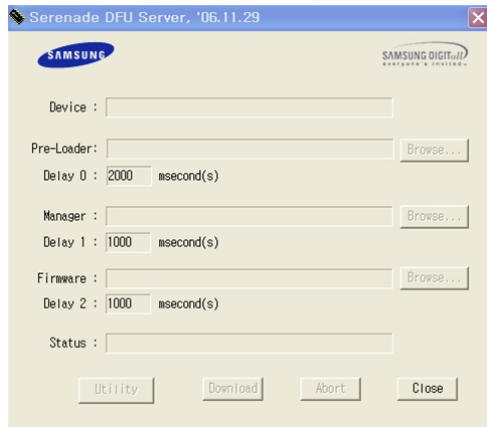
Serenade DFU Server, '06.11.29

SAMSUNG

SAMSUNG DIGITall
everyone's invited

Device :

Pre-Loader:
Browse...
Delay 0 : 2000 msecond(s)

Manager :
Browse...
Delay 1 : 1000 msecond(s)

Firmware :
Browse...
Delay 2 : 1000 msecond(s)

Status :

Utility Download Abort Close